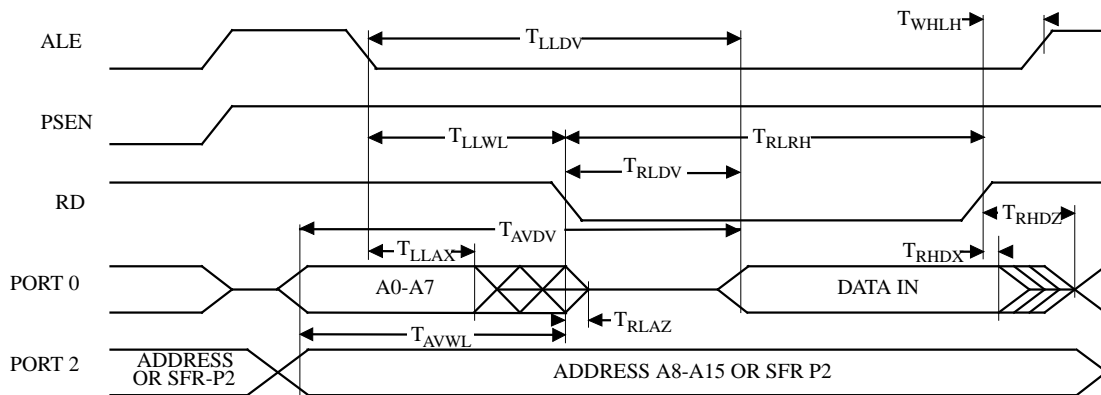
ALE

PSEN

RD

PORT 0

PORT 2

$T_{LLDV}$

$T_{WHLH}$

$T_{LLWL}$

$T_{RLRH}$

$T_{RLDV}$

$T_{AVDV}$

$T_{RHDZ}$

$T_{LLAX}$

$T_{RHDX}$

A0-A7

DATA IN

$T_{RLAZ}$

$T_{AVWL}$

ADDRESS OR SFR-P2

ADDRESS A8-A15 OR SFR P2